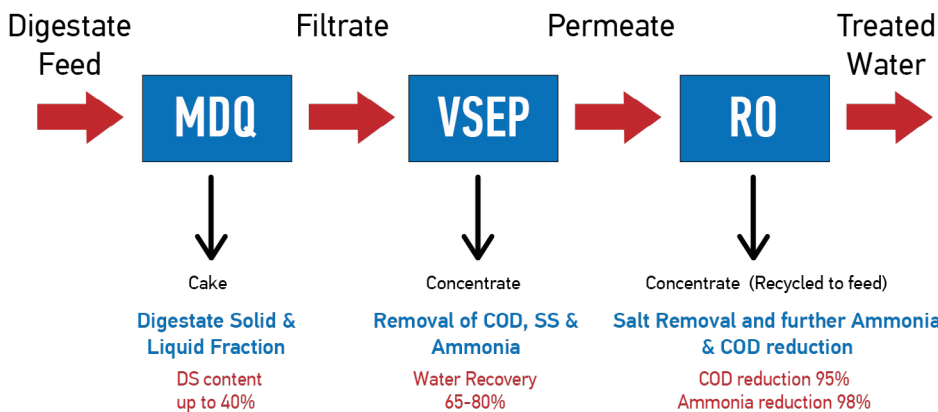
Digestate Feed

MDQ

Filtrate

VSEP

Permeate

RO

Treated Water

Cake

Digestate Solid & Liquid Fraction

DS content up to 40%

Concentrate

Removal of COD, SS & Ammonia

Water Recovery 65-80%

Concentrate (Recycled to feed)

Salt Removal and further Ammonia & COD reduction

COD reduction 95%
Ammonia reduction 98%